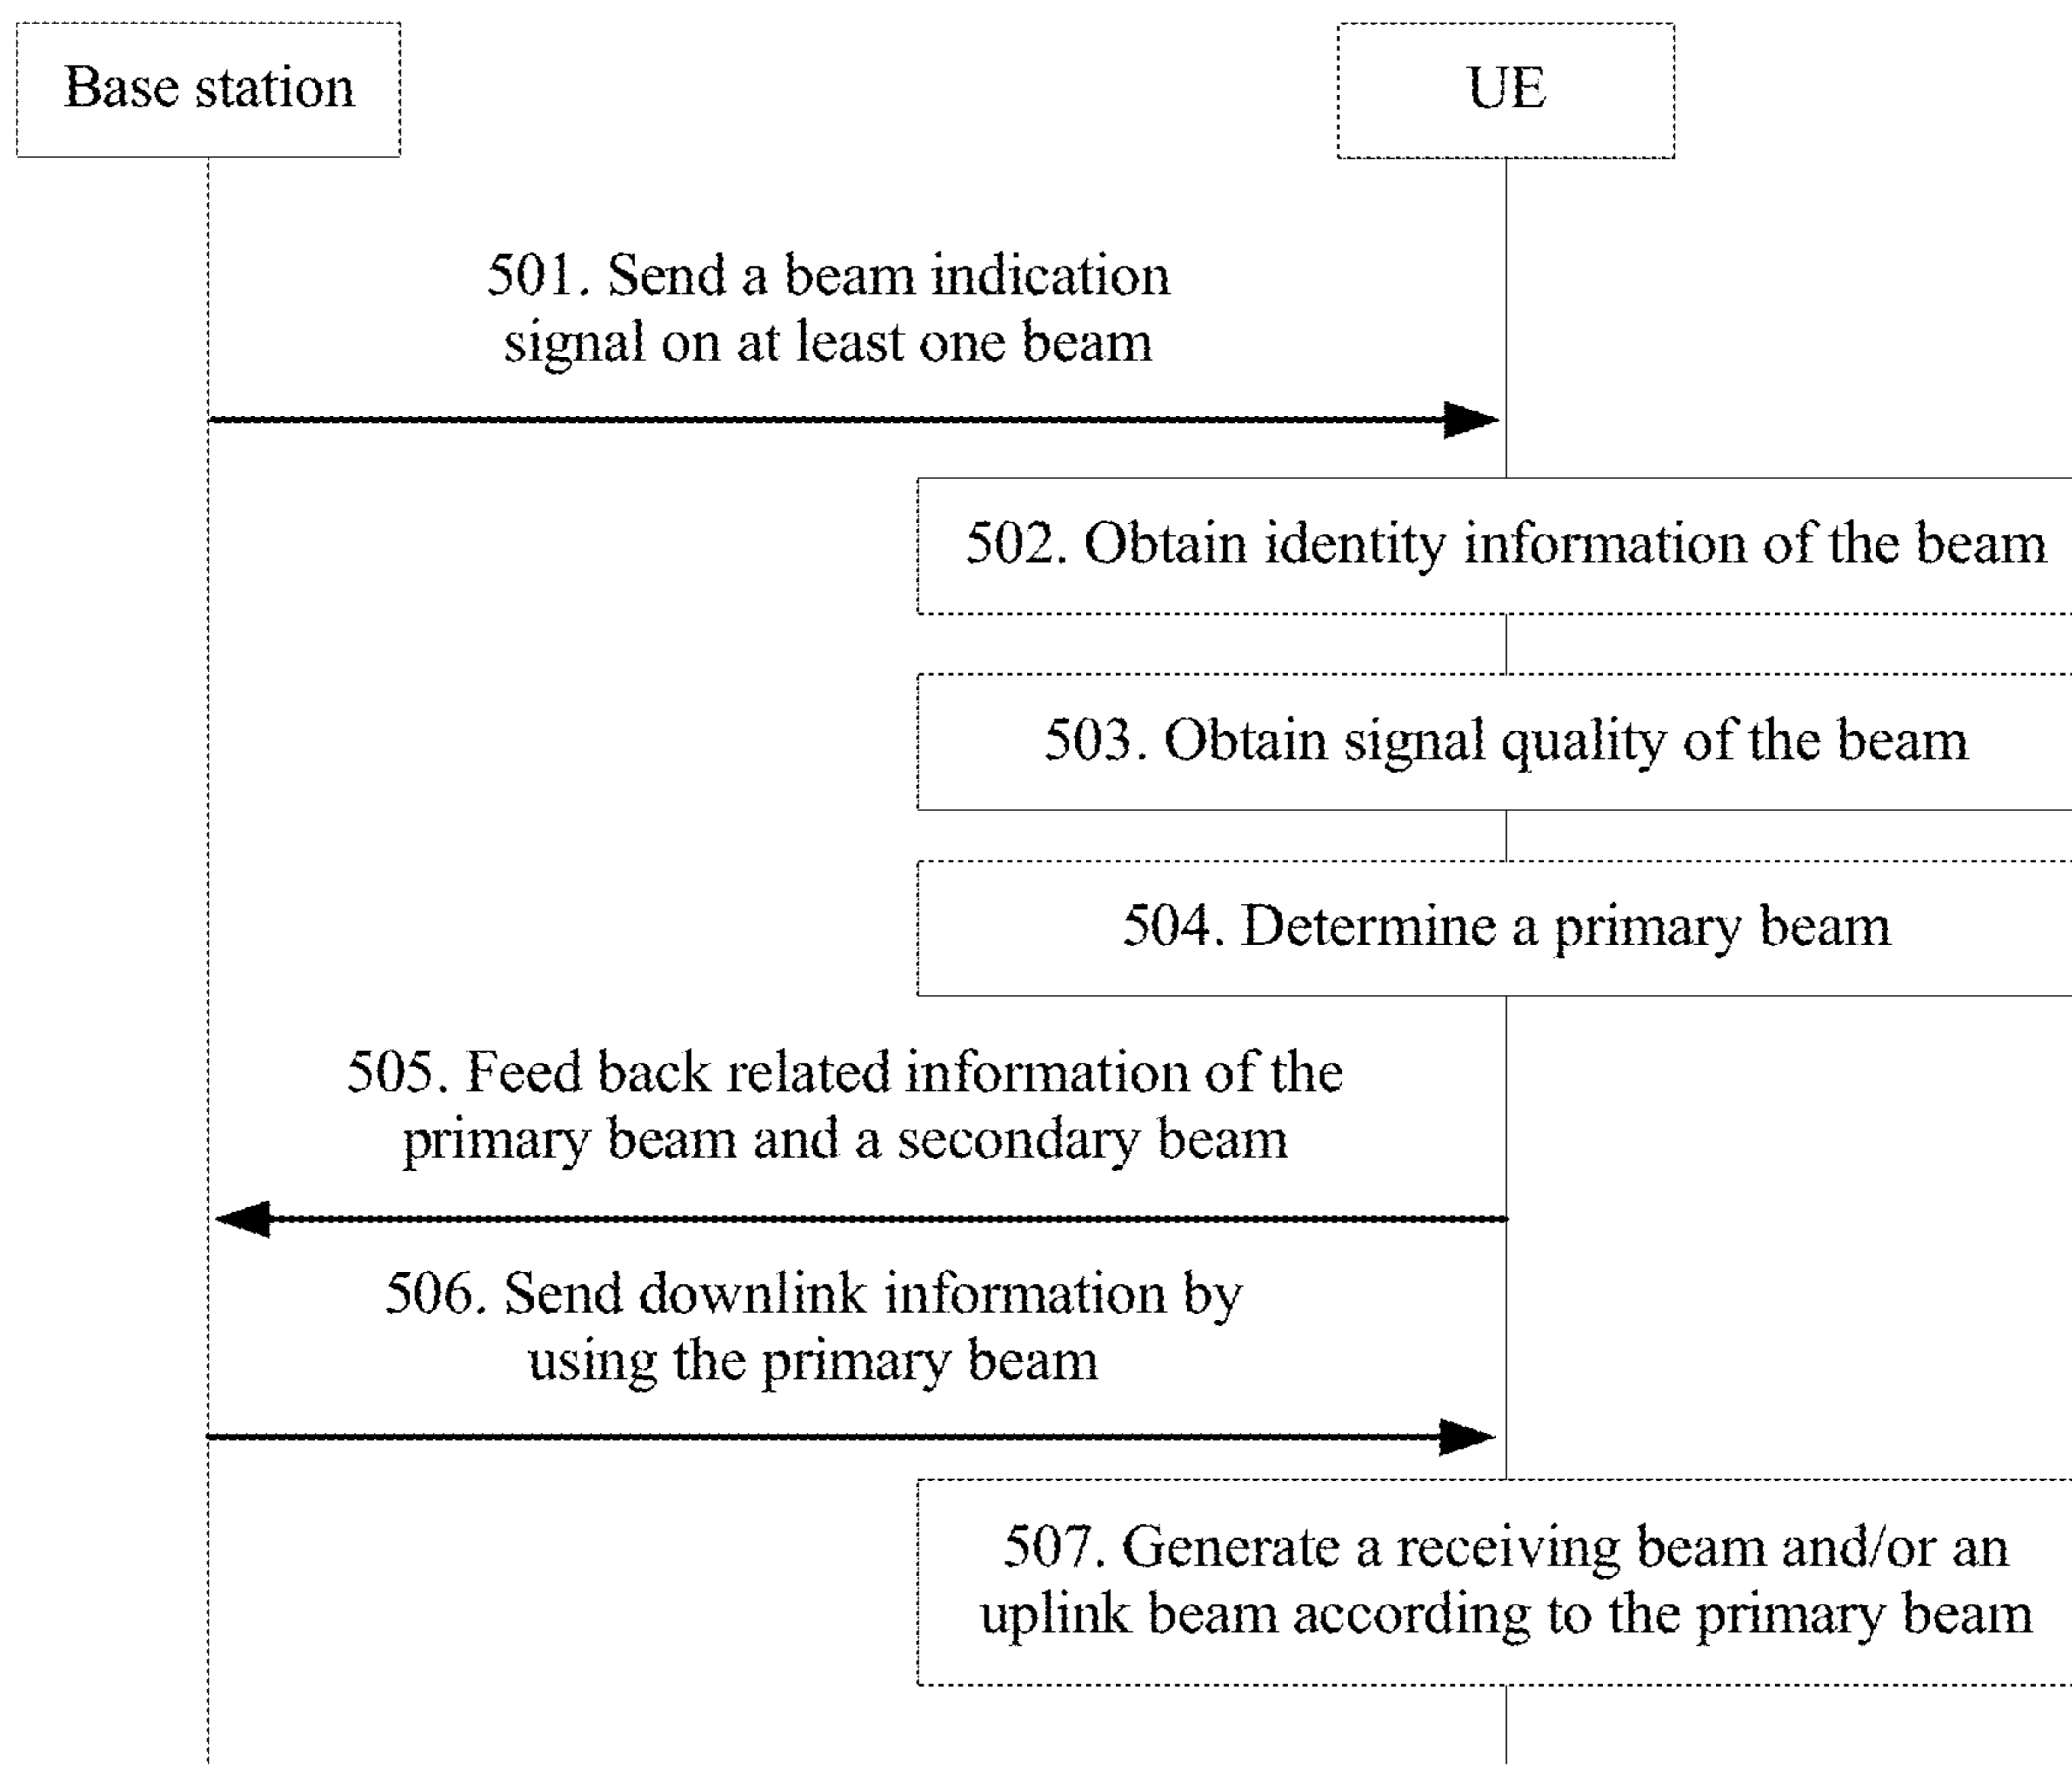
Base station

UE

501. Send a beam indication signal on at least one beam

502. Obtain identity information of the beam

503. Obtain signal quality of the beam

504. Determine a primary beam

505. Feed back related information of the primary beam and a secondary beam

506. Send downlink information by using the primary beam

507. Generate a receiving beam and/or an uplink beam according to the primary beam